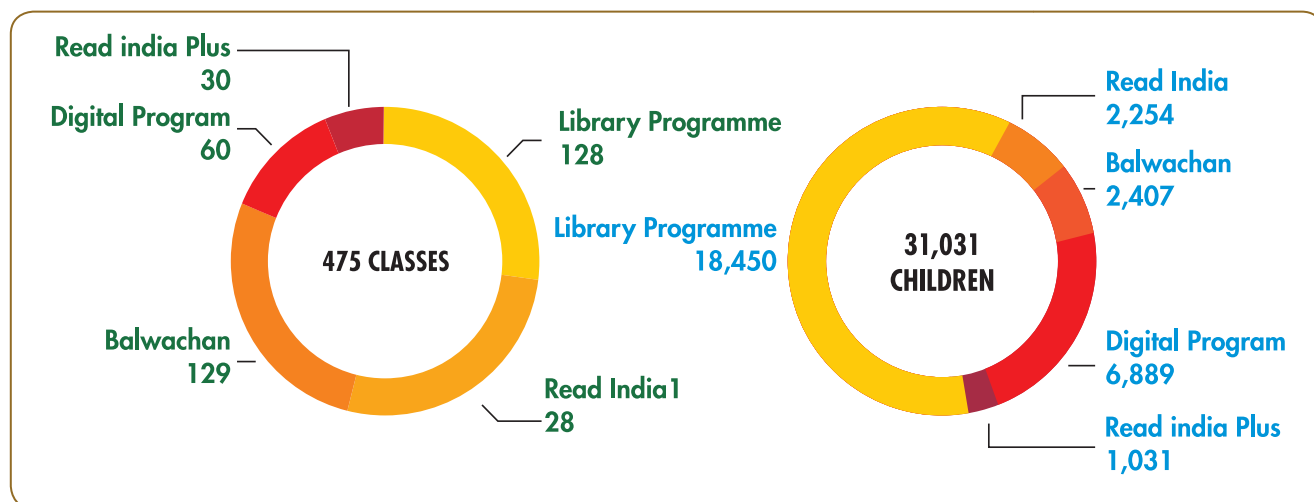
Read india Plus
30

Digital Program
60

Library Programme
128

475 CLASSES

Balwachan
129

Read India1
28

Read India
2,254

Balwachan
2,407

Library Programme
18,450

31,031
CHILDREN

Digital Program
6,889

Read india Plus
1,031